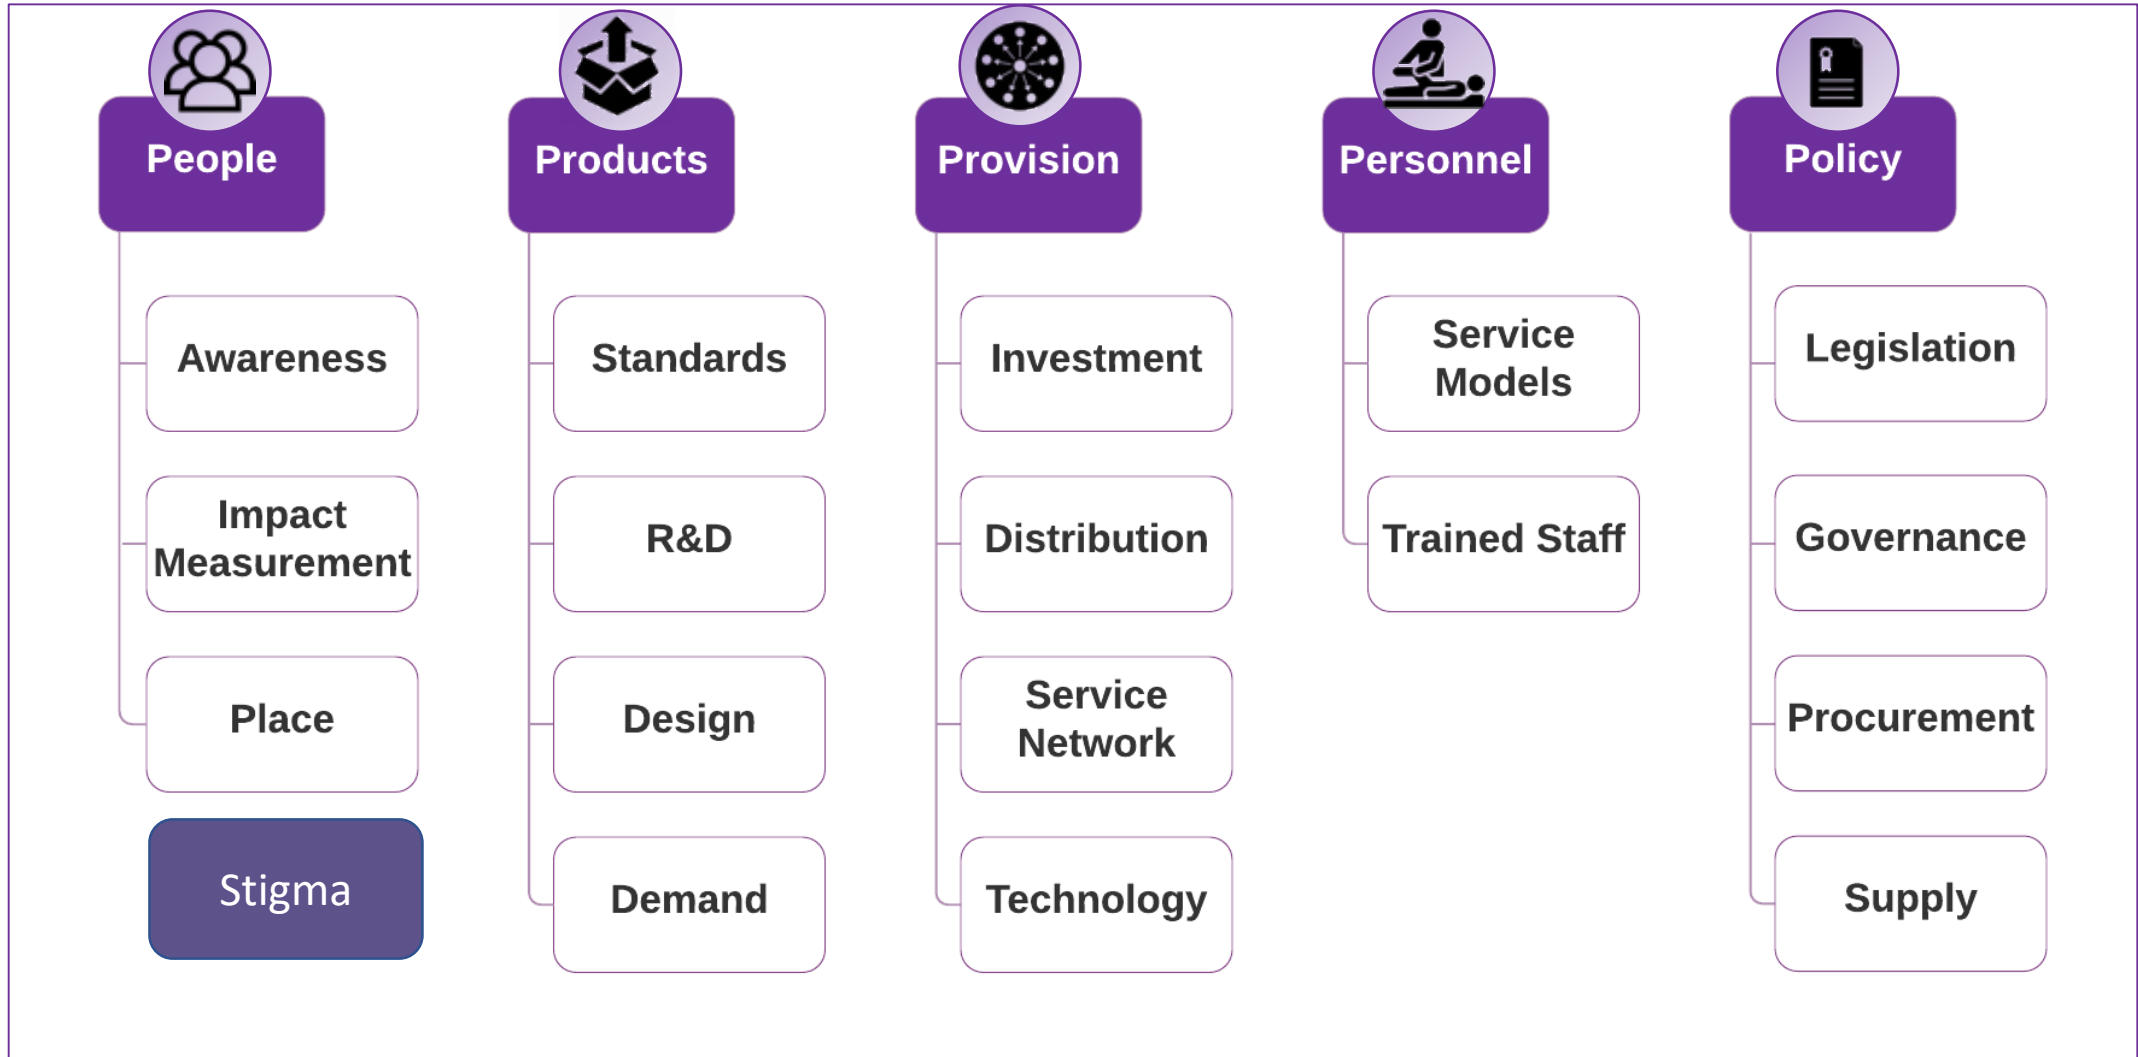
People

Awareness

Impact Measurement

Place

Stigma

Products

Standards

R&D

Design

Demand

Provision

Investment

Distribution

Service Network

Technology

Personnel

Service Models

Trained Staff

Policy

Legislation

Governance

Procurement

Supply